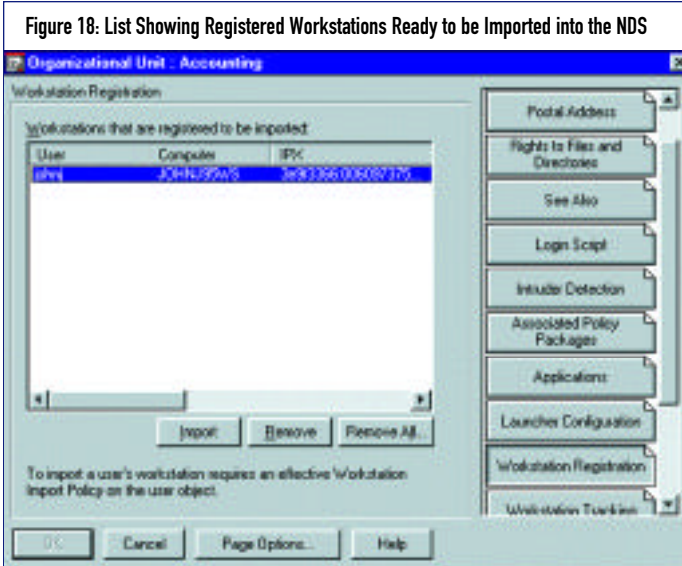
Figure 18: List Showing Registered Workstations Ready to be Imported into the NDS

Organizational Unit : Accounting

Workstation Registration

Workstations that are registered to be imported:

| User | Computer | IPX |
|---|---|---|
| john | JOHN/95WS | 3e8f3366:0080f7375... |

Import | Remove | Remove All...

To import a user's workstation requires an effective Workstation Import Policy on the user object.

Postal Address
Rights to Files and Directories
See Also
Login Script
Intruder Detection
Associated Policy Packages
Applications
Launcher Configuration
Workstation Registration
Workstation Tracking

OK | Cancel | Page Options... | Help